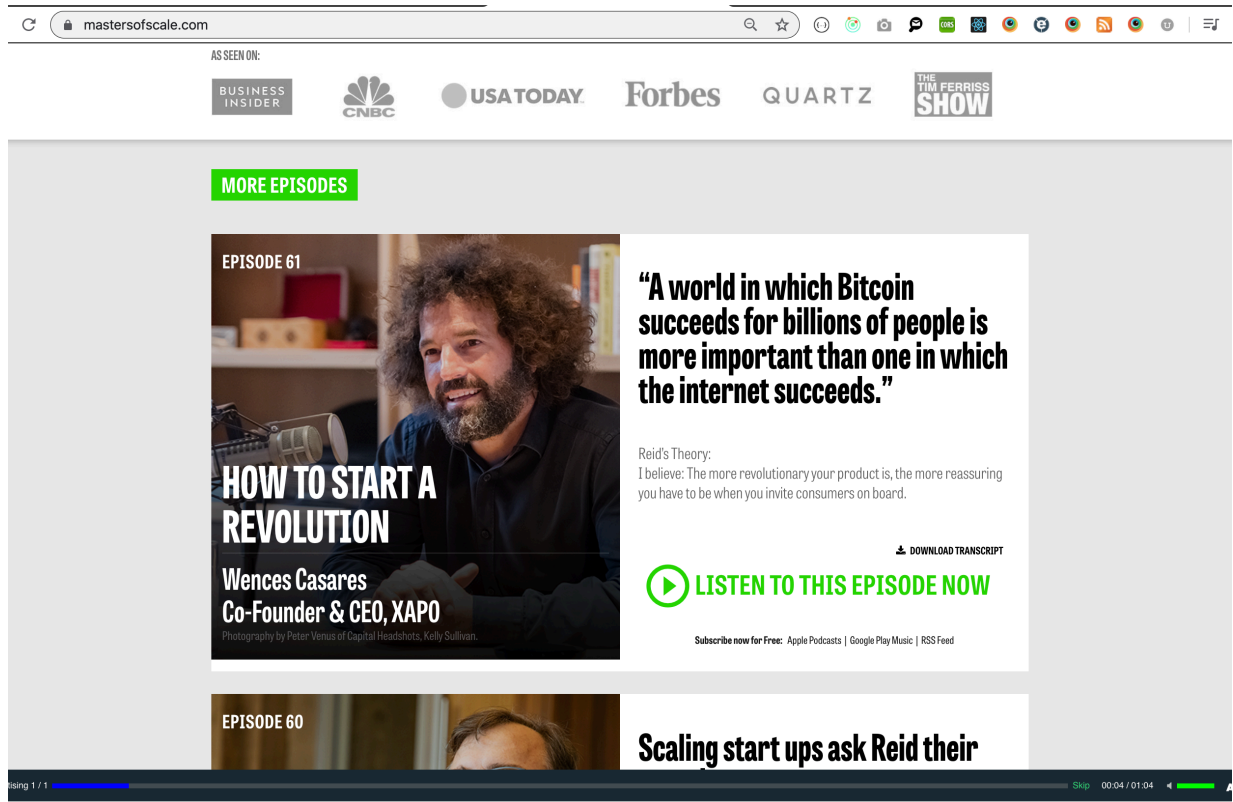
mastersofscale.com

AS SEEN ON:

BUSINESS INSIDER

CNBC

USA TODAY

Forbes

QUARTZ

THE TIM FERRISS SHOW

MORE EPISODES

EPISODE 61

HOW TO START A REVOLUTION

Wences Casares
Co-Founder & CEO, XAPO

Photography by Peter Venus of Capital Headshots, Kelly Sullivan.

“A world in which Bitcoin succeeds for billions of people is more important than one in which the internet succeeds.”

Reid's Theory:
I believe: The more revolutionary your product is, the more reassuring you have to be when you invite consumers on board.

DOWNLOAD TRANSCRIPT

LISTEN TO THIS EPISODE NOW

Subscribe now for Free: Apple Podcasts | Google Play Music | RSS Feed

EPISODE 60

Scaling start ups ask Reid their

tising 1 / 1

Skip 00:04 / 01:04